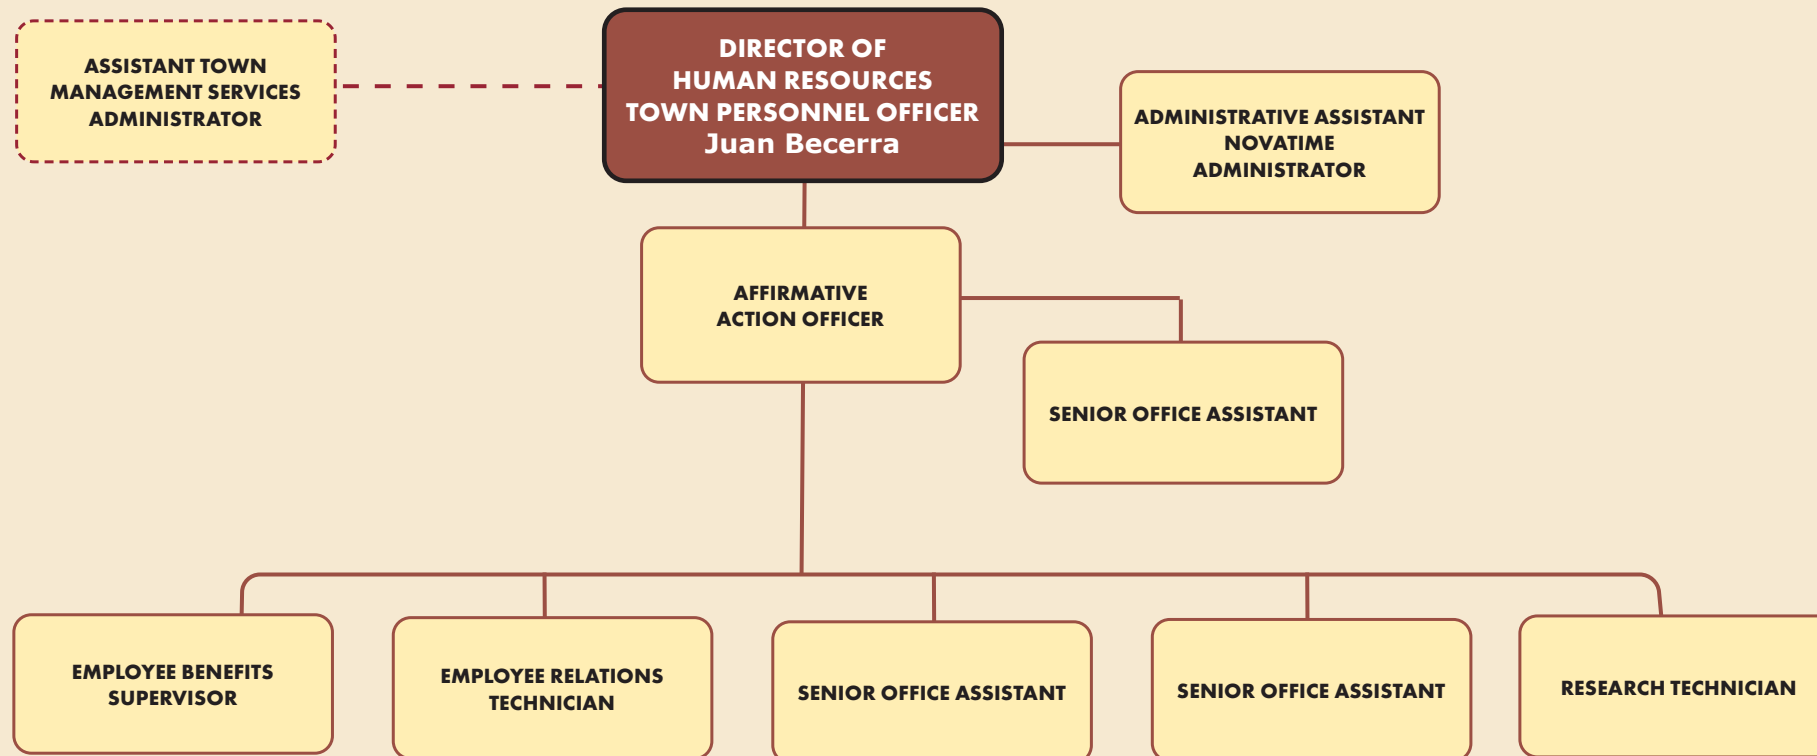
ASSISTANT TOWN MANAGEMENT SERVICES ADMINISTRATOR

DIRECTOR OF HUMAN RESOURCES TOWN PERSONNEL OFFICER Juan Becerra

ADMINISTRATIVE ASSISTANT NOVATIME ADMINISTRATOR

AFFIRMATIVE ACTION OFFICER

SENIOR OFFICE ASSISTANT

EMPLOYEE BENEFITS SUPERVISOR

EMPLOYEE RELATIONS TECHNICIAN

SENIOR OFFICE ASSISTANT

SENIOR OFFICE ASSISTANT

RESEARCH TECHNICIAN